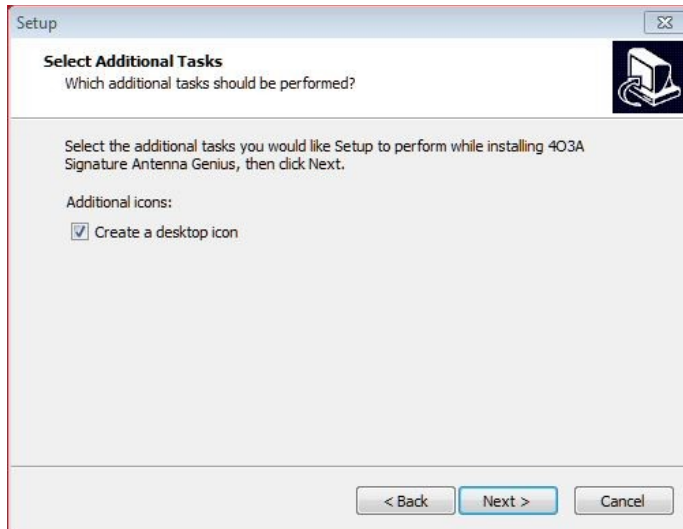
Setup

Select Additional Tasks
Which additional tasks should be performed?

Select the additional tasks you would like Setup to perform while installing 4O3A Signature Antenna Genius, then click Next.

Additional icons:

Create a desktop icon

< Back
Next >
Cancel